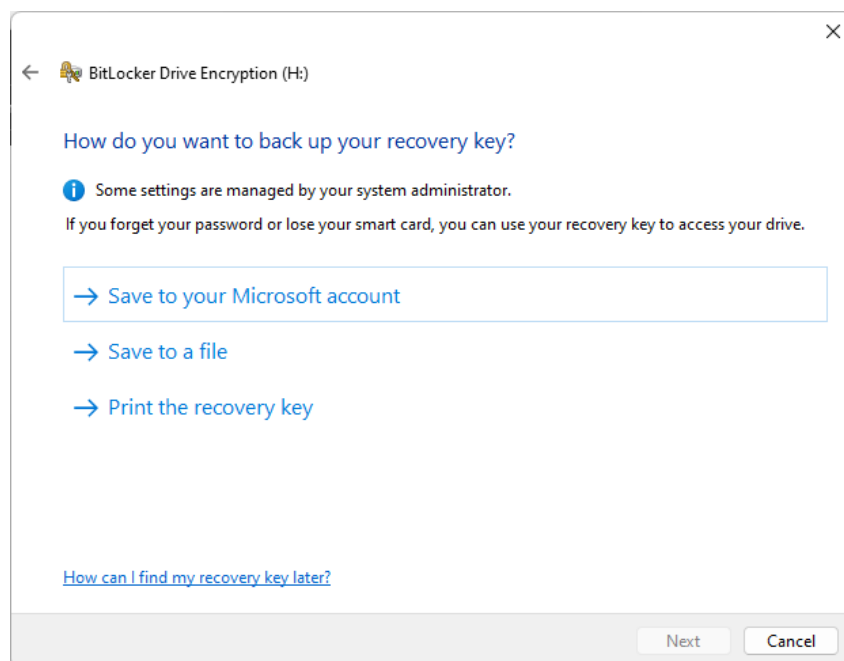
BitLocker Drive Encryption (H:)

How do you want to back up your recovery key?

Some settings are managed by your system administrator.

If you forget your password or lose your smart card, you can use your recovery key to access your drive.

→ Save to your Microsoft account

→ Save to a file

→ Print the recovery key

How can I find my recovery key later?

Next

Cancel